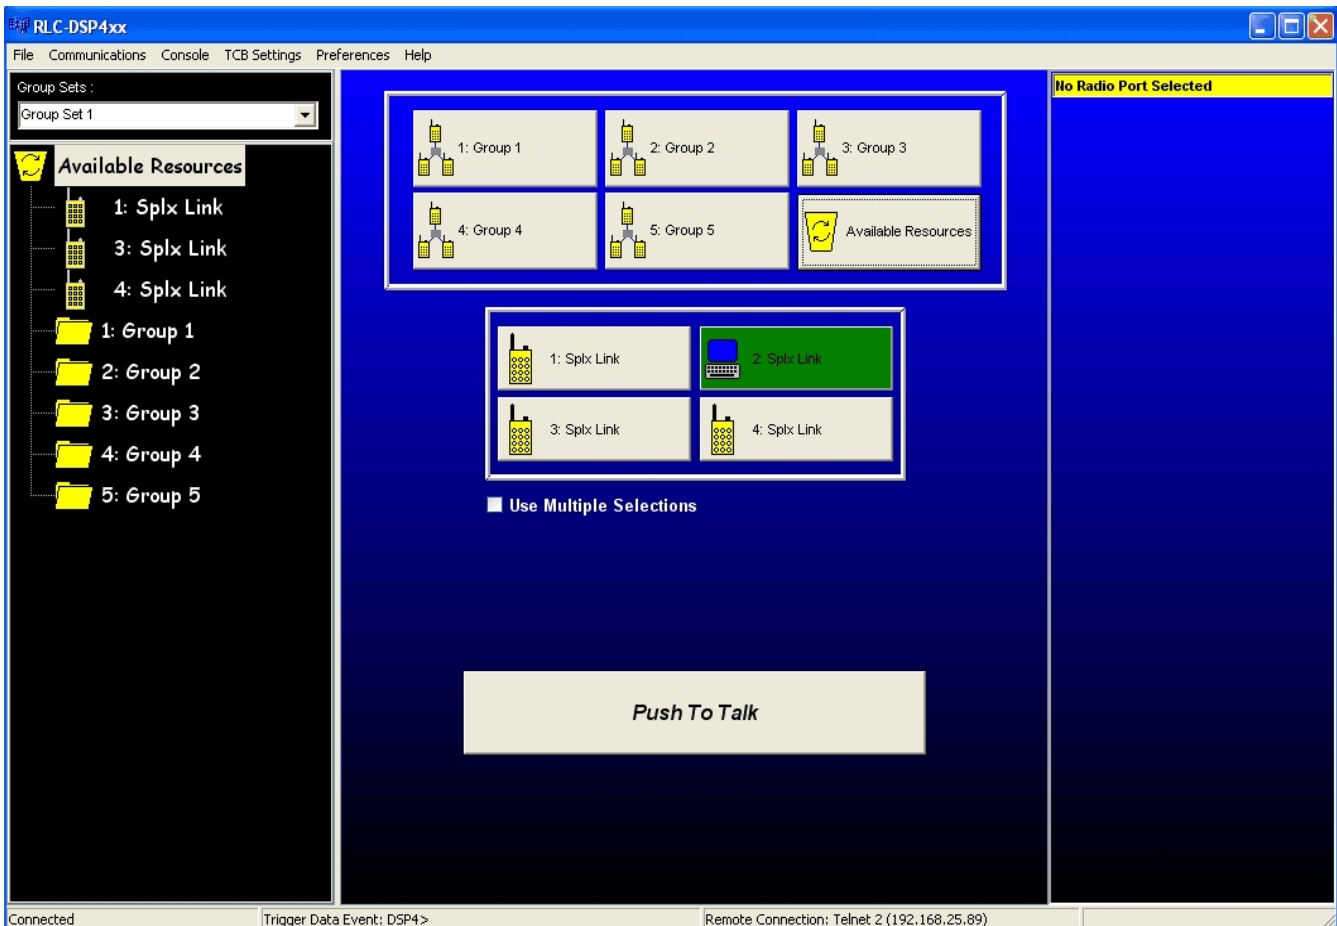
RLC-DSP4xx

File Communications Console TCB Settings Preferences Help

Group Sets :

Group Set 1

Available Resources

1: Splx Link

3: Splx Link

4: Splx Link

1: Group 1

2: Group 2

3: Group 3

4: Group 4

5: Group 5

1: Group 1

2: Group 2

3: Group 3

4: Group 4

5: Group 5

Available Resources

1: Splx Link

2: Splx Link

3: Splx Link

4: Splx Link

Use Multiple Selections

Push To Talk

No Radio Port Selected

Connected

Trigger Data Event: DSP4>

Remote Connection: Telnet 2 (192.168.25.89)